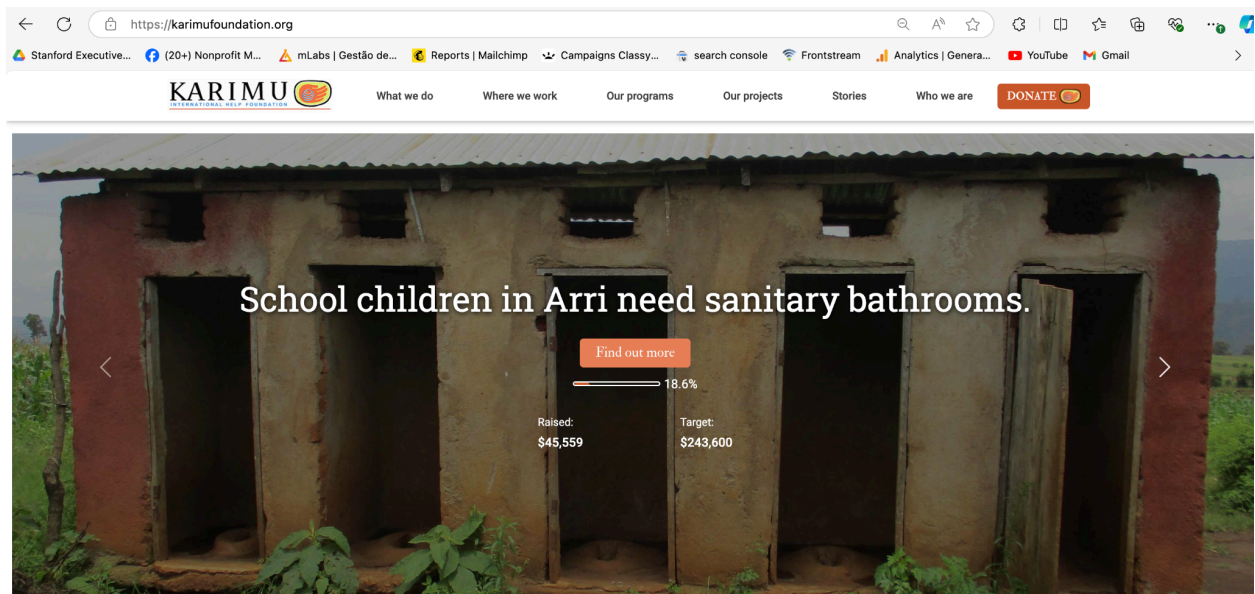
https://karimufoundation.org

Stanford Executive... (20+) Nonprofit M... mLabs | Gestão de... Reports | Mailchimp Campaigns Classy... search console Frontstream Analytics | Genera... YouTube Gmail

KARIMU
INTERNATIONAL HELP FOUNDATION

What we do Where we work Our programs Our projects Stories Who we are DONATE

School children in Arri need sanitary bathrooms.

Find out more

18.6%

Raised:
$45,559

Target:
$243,600